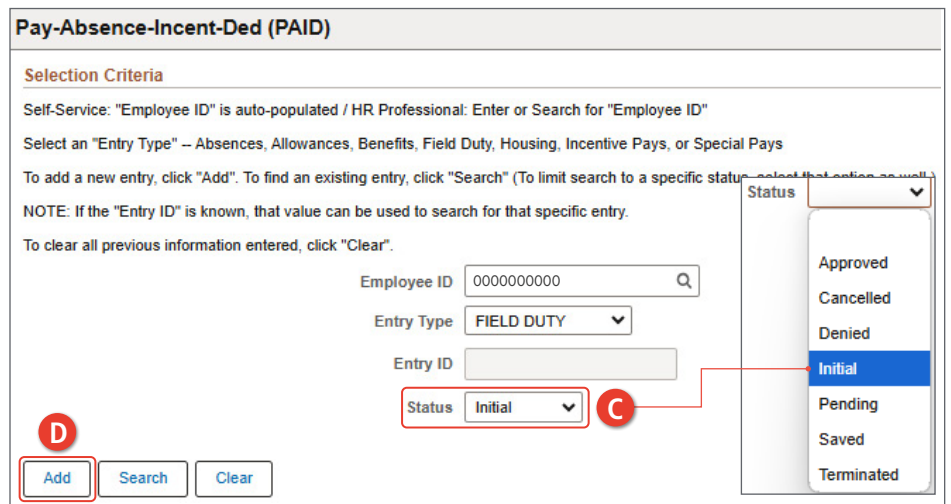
Pay-Absence-Incent-Ded (PAID)

Selection Criteria

Self-Service: "Employee ID" is auto-populated / HR Professional: Enter or Search for "Employee ID"

Select an "Entry Type" -- Absences, Allowances, Benefits, Field Duty, Housing, Incentive Pays, or Special Pays

To add a new entry, click "Add". To find an existing entry, click "Search" (To limit search to a specific status, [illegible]

NOTE: If the "Entry ID" is known, that value can be used to search for that specific entry.

To clear all previous information entered, click "Clear".

Employee ID 0000000000

Entry Type FIELD DUTY

Entry ID

Status Initial

C

D

Add Search Clear

Status

Approved
Cancelled
Denied
Initial
Pending
Saved
Terminated